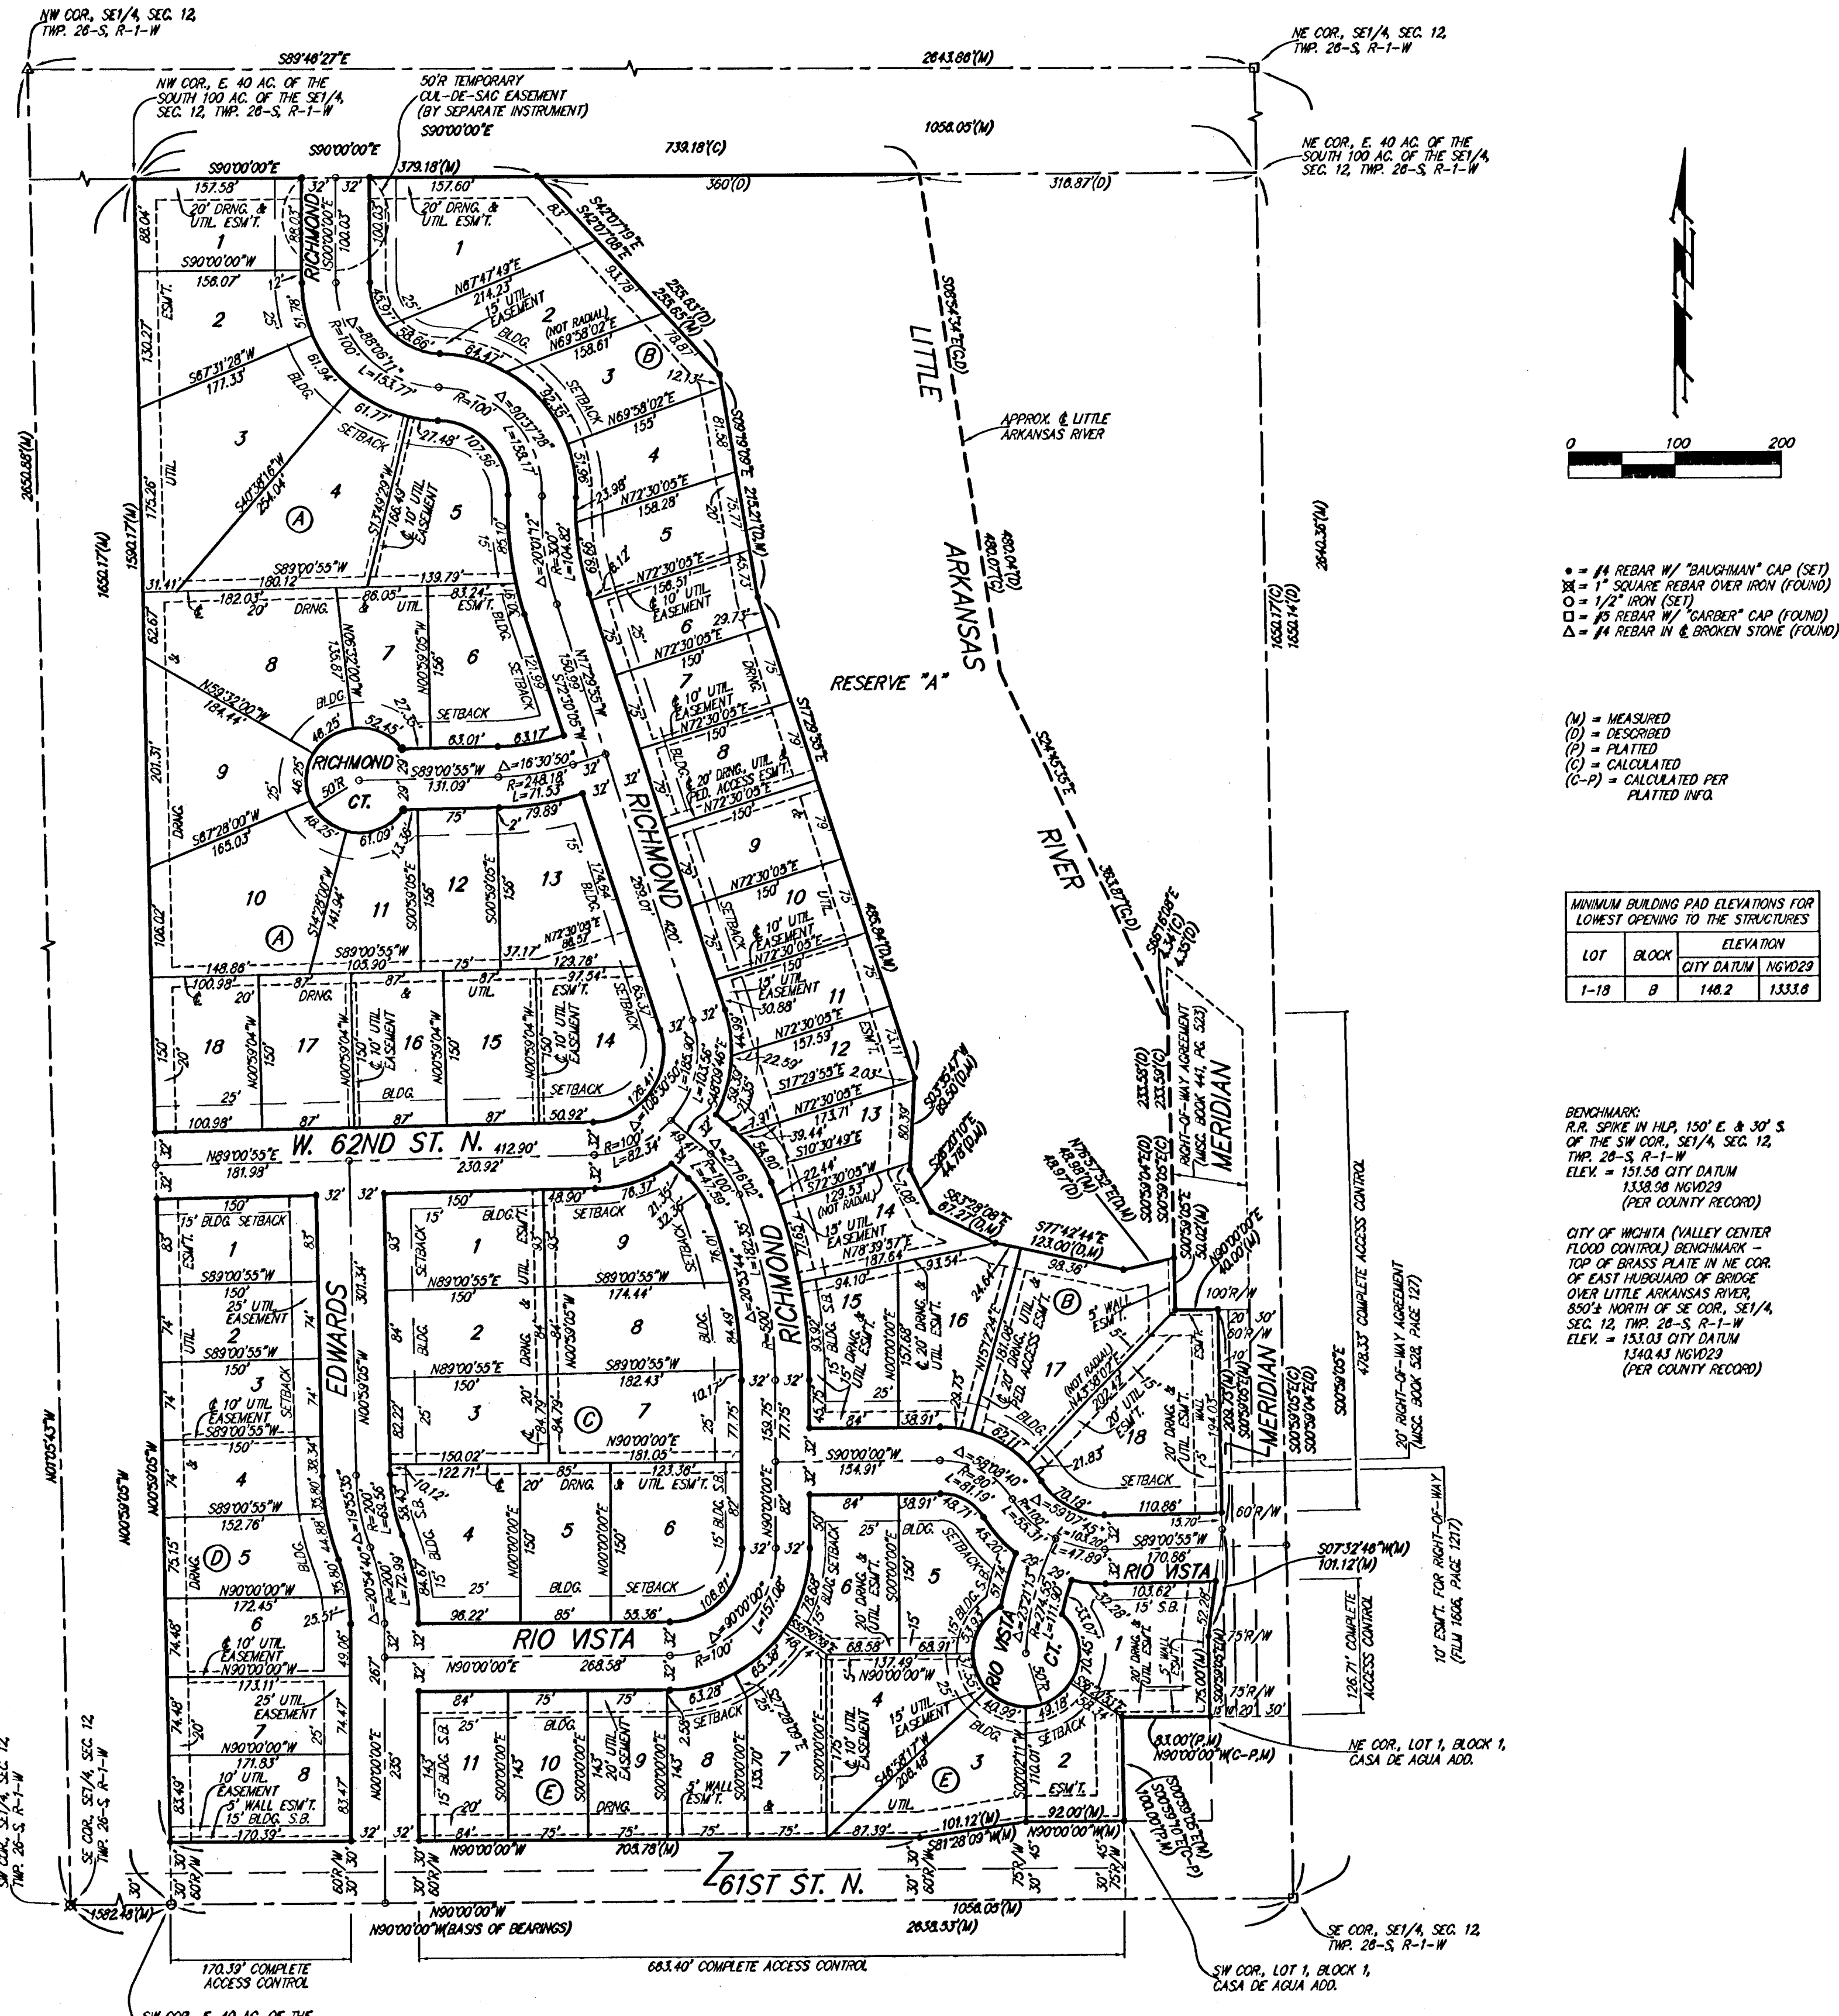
NW COR., SE1/4, SEC. 12, TWP. 26-S, R-1-W

S89°48'27"E

2643.86'(M)

NE COR., SE1/4, SEC. 12, TWP. 26-S, R-1-W

NW COR., E. 40 AC. OF THE SOUTH 100 AC. OF THE SE1/4, SEC. 12, TWP. 26-S, R-1-W

50'R TEMPORARY CUL-DE-SAC EASEMENT (BY SEPARATE INSTRUMENT) S90°00'00"E

1056.05'(M)

NE COR., E. 40 AC. OF THE SOUTH 100 AC. OF THE SE1/4, SEC. 12, TWP. 26-S, R-1-W

S90°00'00"E

S90°00'00"E

379.18'(M)

739.18'(C)

360'(D)

316.87'(D)

RICHMOND

LITTLE ARKANSAS RIVER

APPROX. ℄ LITTLE ARKANSAS RIVER

RESERVE "A"

RICHMOND CT.

RICHMOND

W. 62ND ST. N.

EDWARDS

RIO VISTA

RIO VISTA CT.

RIO VISTA

MERIDIAN

MERIDIAN

61ST ST. N.

0 100 200

● = #4 REBAR W/ "BAUGHMAN" CAP (SET)
⊠ = 1" SQUARE REBAR OVER IRON (FOUND)
○ = 1/2" IRON (SET)
□ = #5 REBAR W/ "GARBER" CAP (FOUND)
△ = #4 REBAR IN ℄ BROKEN STONE (FOUND)

(M) = MEASURED
(D) = DESCRIBED
(P) = PLATTED
(C) = CALCULATED
(C-P) = CALCULATED PER PLATTED INFO.

MINIMUM BUILDING PAD ELEVATIONS FOR LOWEST OPENING TO THE STRUCTURES

| LOT | BLOCK | ELEVATION CITY DATUM | ELEVATION NGVD29 |
|---|---|---|---|
| 1-18 | B | 146.2 | 1333.6 |

BENCHMARK:
R.R. SPIKE IN HLP, 150' E. & 30' S. OF THE SW COR., SE1/4, SEC. 12, TWP. 26-S, R-1-W
ELEV. = 151.56 CITY DATUM 1338.96 NGVD29 (PER COUNTY RECORD)

CITY OF WICHITA (VALLEY CENTER FLOOD CONTROL) BENCHMARK - TOP OF BRASS PLATE IN NE COR. OF EAST HUBGUARD OF BRIDGE OVER LITTLE ARKANSAS RIVER, 850'± NORTH OF SE COR., SE1/4, SEC. 12, TWP. 26-S, R-1-W
ELEV. = 153.03 CITY DATUM 1340.43 NGVD29 (PER COUNTY RECORD)

RIGHT-OF-WAY AGREEMENT (MISC. BOOK 441, PG. 523)

478.33' COMPLETE ACCESS CONTROL

20' RIGHT-OF-WAY AGREEMENT (MISC. BOOK 528, PAGE 127)

126.71' COMPLETE ACCESS CONTROL

10' ESM'T. FOR RIGHT-OF-WAY (FILM 1606, PAGE 1217)

NE COR., LOT 1, BLOCK 1, CASA DE AGUA ADD.

SE COR., SE1/4, SEC. 12, TWP. 26-S, R-1-W

SW COR., LOT 1, BLOCK 1, CASA DE AGUA ADD.

SE COR., SE1/4, SEC. 12 TWP. 26-S, R-1-W

SW COR., SE1/4, SEC. 12 TWP. 26-S, R-1-W

1582.48'(M)

N90°00'00"W

N90°00'00"W(BASIS OF BEARINGS)

2638.53'(M)

1056.05'(M)

705.78'(M)

170.39' COMPLETE ACCESS CONTROL

683.40' COMPLETE ACCESS CONTROL

SW COR., E. 40 AC. OF THE

2650.88'(M)

1650.17'(M)

1590.17'(M)

N00°05'43"W

2640.38'(M)

1650.17'(D)

1650.14'(D)

A A B B C D E E